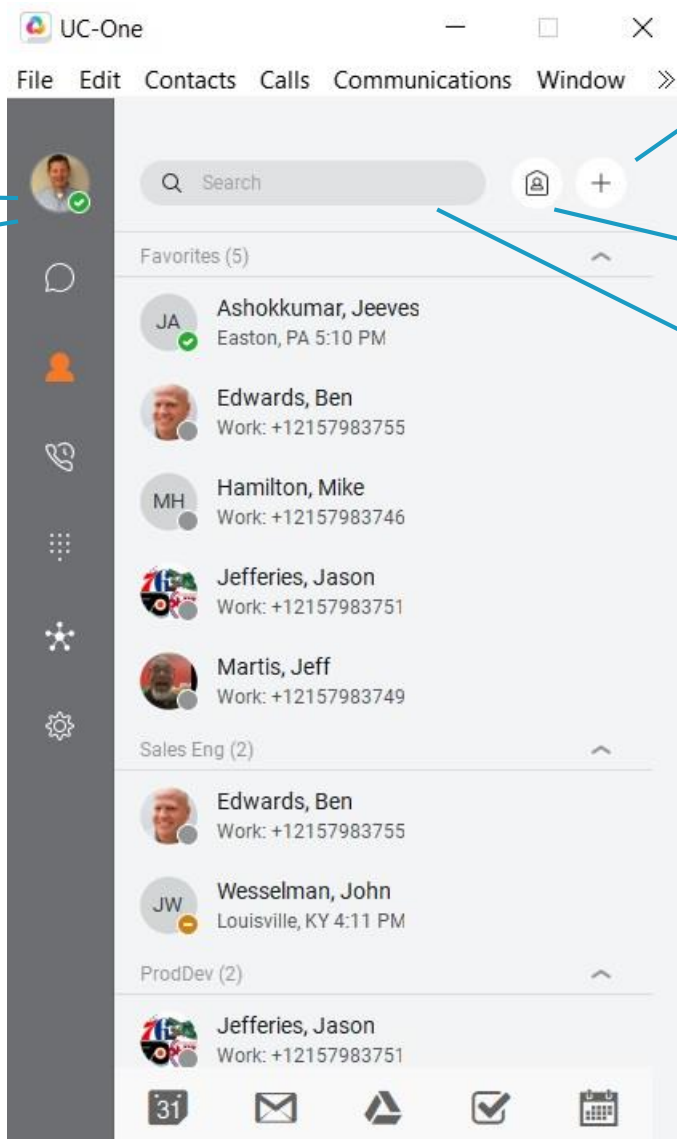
UC-One

File Edit Contacts Calls Communications Window »

Search

Favorites (5)

JA
Ashokkumar, Jeeves
Easton, PA 5:10 PM

Edwards, Ben
Work: +12157983755

MH
Hamilton, Mike
Work: +12157983746

Jefferies, Jason
Work: +12157983751

Martis, Jeff
Work: +12157983749

Sales Eng (2)

Edwards, Ben
Work: +12157983755

JW
Wesselman, John
Louisville, KY 4:11 PM

ProdDev (2)

Jefferies, Jason
Work: +12157983751

31